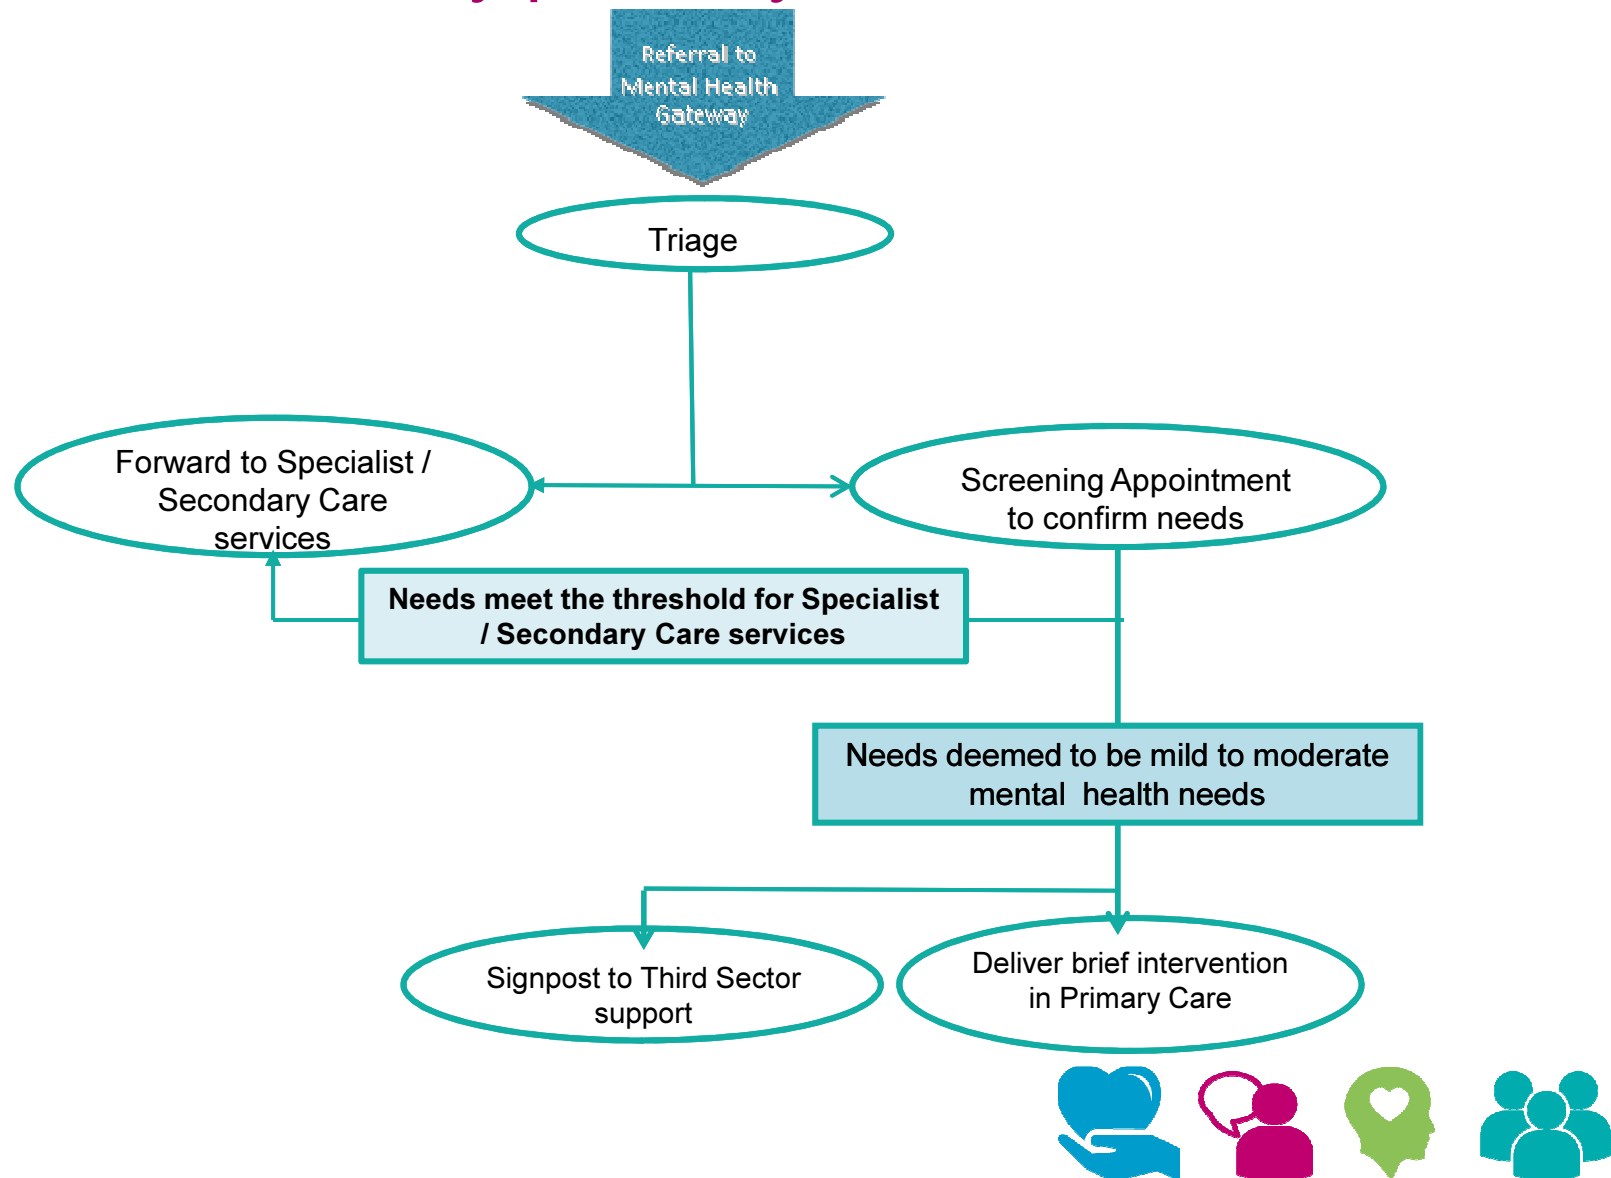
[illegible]

Referral to Mental Health Gateway

Triage

Forward to Specialist / Secondary Care services

Screening Appointment to confirm needs

Needs meet the threshold for Specialist / Secondary Care services

Needs deemed to be mild to moderate mental health needs

Signpost to Third Sector support

Deliver brief intervention in Primary Care